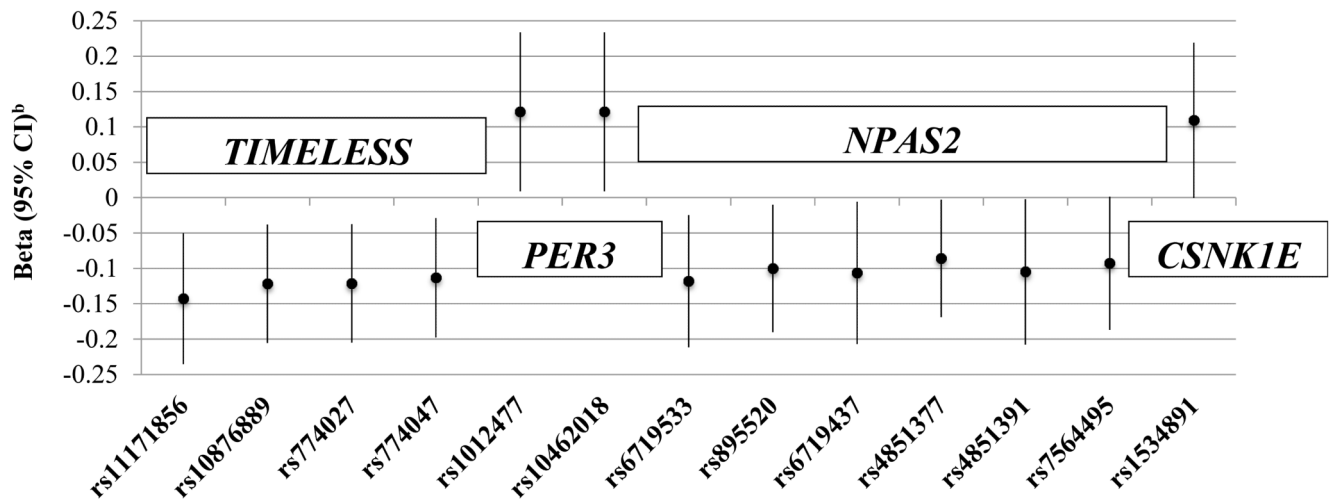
Beta (95% CI)$^b$

0.25
0.2
0.15
0.1
0.05
0
-0.05
-0.1
-0.15
-0.2
-0.25

TIMELESS

NPAS2

PER3

CSNK1E

rs11171856
rs10876889
rs774027
rs774047
rs1012477
rs10462018
rs6719533
rs895520
rs6719437
rs4851377
rs4851391
rs7564495
rs1534891